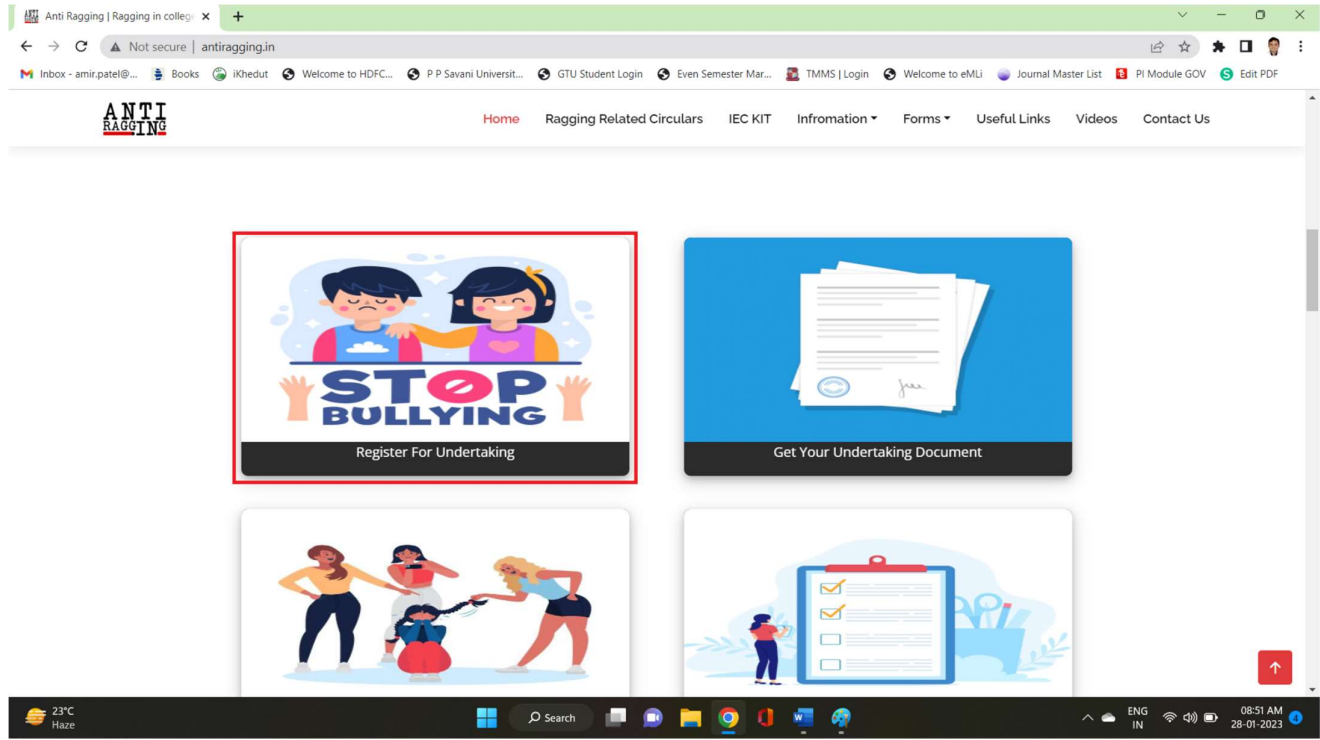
Anti Ragging | Ragging in colleg ×

Not secure | antiragging.in

Inbox - amir.patel@... Books iKhedut Welcome to HDFC... P P Savani Universit... GTU Student Login Even Semester Mar... TMMS | Login Welcome to eMLi Journal Master List PI Module GOV Edit PDF

ANTI RAGGING

Home Ragging Related Circulars IEC KIT Infromation Forms Useful Links Videos Contact Us

STOP BULLYING

Register For Undertaking

Get Your Undertaking Document

23°C Haze

Search

ENG IN

08:51 AM 28-01-2023